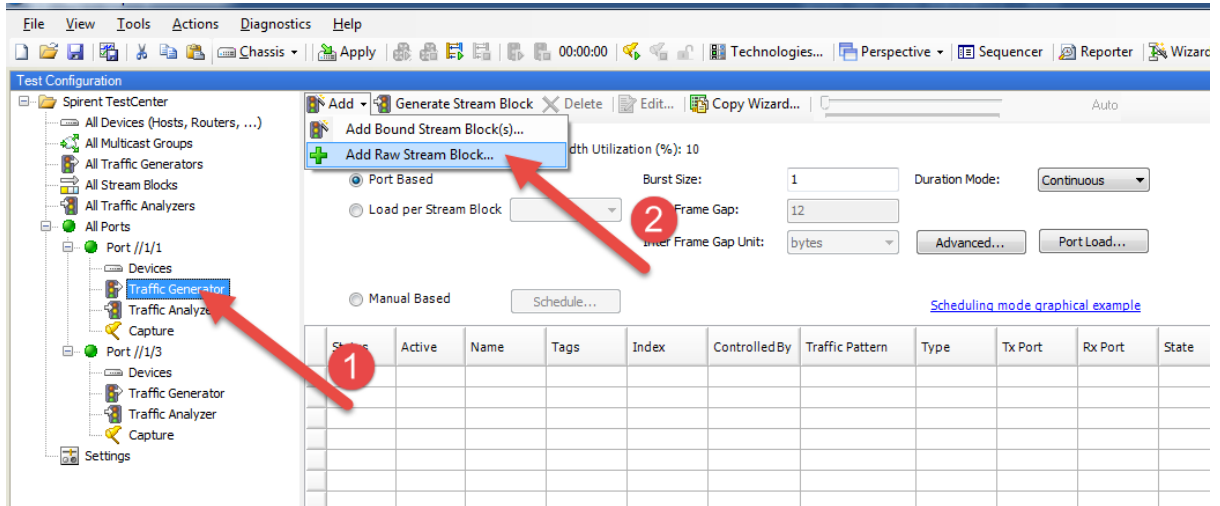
File View Tools Actions Diagnostics Help

Chassis Apply 00:00:00 Technologies... Perspective Sequencer Reporter Wizard

Test Configuration

Spirent TestCenter
All Devices (Hosts, Routers, ...)
All Multicast Groups
All Traffic Generators
All Stream Blocks
All Traffic Analyzers
All Ports
Port //1/1
Devices
Traffic Generator
Traffic Analyze
Capture
Port //1/3
Devices
Traffic Generator
Traffic Analyzer
Capture
Settings

Add Generate Stream Block Delete Edit... Copy Wizard... Auto

Add Bound Stream Block(s)...
Add Raw Stream Block...

dth Utilization (%): 10

Port Based
Load per Stream Block
Burst Size: 1
Duration Mode: Continuous
Frame Gap: 12
Inter Frame Gap Unit: bytes
Advanced...
Port Load...

Manual Based Schedule...

Scheduling mode graphical example

| Status | Active | Name | Tags | Index | Controlled By | Traffic Pattern | Type | Tx Port | Rx Port | State |
|---|---|---|---|---|---|---|---|---|---|---|

1

2